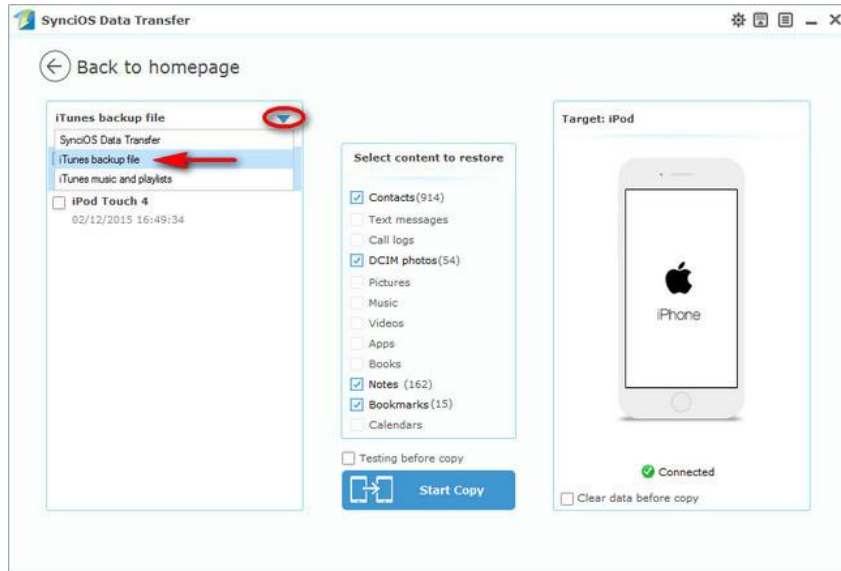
SynciOS Data Transfer

Back to homepage

iTunes backup file

SynciOS Data Transfer

iTunes backup file

iTunes music and playlists

iPod Touch 4
02/12/2015 16:49:34

Select content to restore

Contacts(914)
Text messages
Call logs
DCIM photos(54)
Pictures
Music
Videos
Apps
Books
Notes (162)
Bookmarks(15)
Calendars

Testing before copy

Start Copy

Target: iPod

iPhone

Connected

Clear data before copy